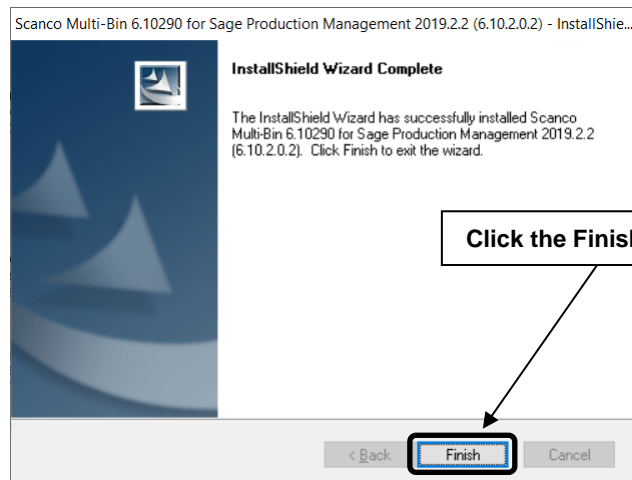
Scanco Multi-Bin 6.10290 for Sage Production Management 2019.2.2 (6.10.2.0.2) - InstallShie...

InstallShield Wizard Complete

The InstallShield Wizard has successfully installed Scanco Multi-Bin 6.10290 for Sage Production Management 2019.2.2 (6.10.2.0.2). Click Finish to exit the wizard.

Click the Finis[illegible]

< Back

Finish

Cancel